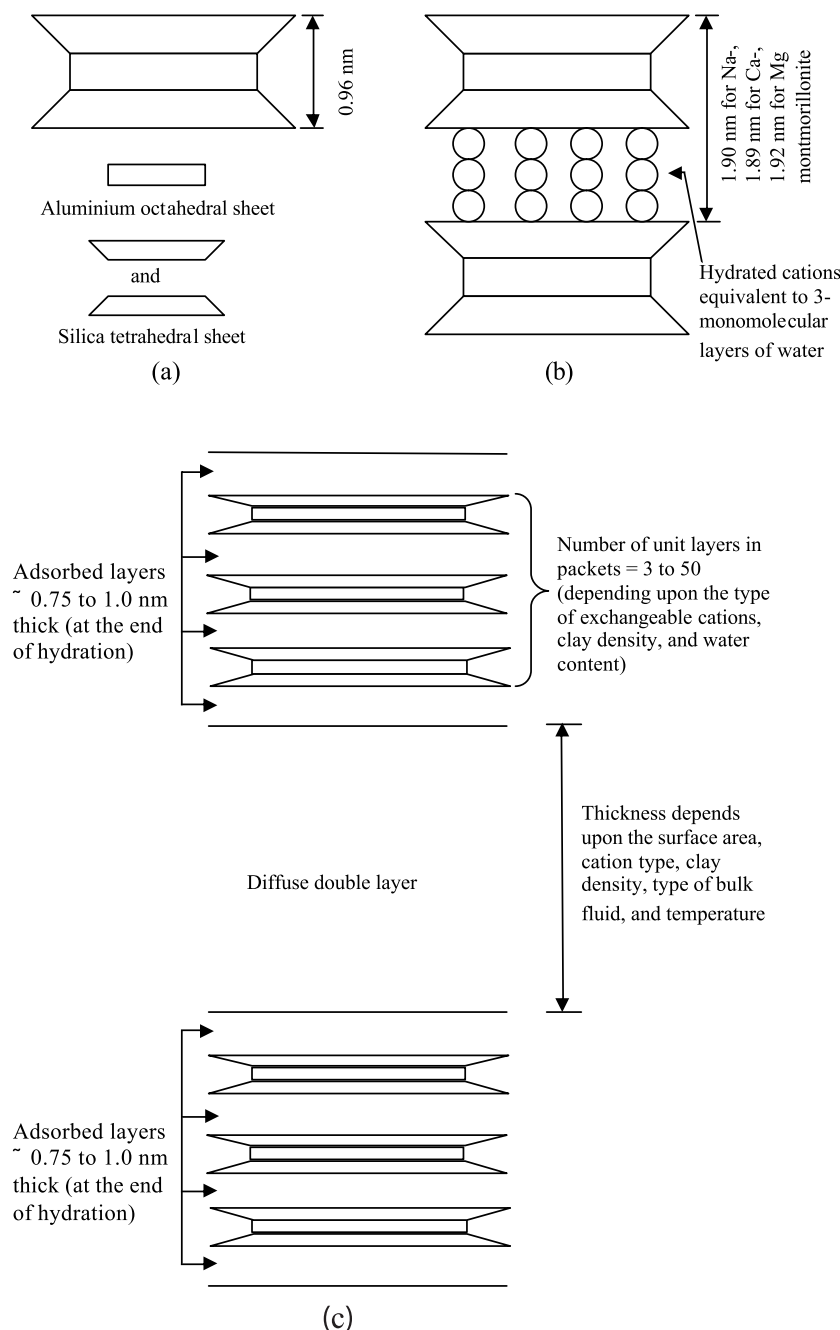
0.96 nm

Aluminium octahedral sheet

and

Silica tetrahedra1 sheet

(a)

1.90 nm for Na-, 1.89 nm for Ca-, 1.92 nm for Mg montmorillonite

Hydrated cations equivalent to 3-monomolecular layers of water

(b)

Adsorbed layers ˜ 0.75 to 1.0 nm thick (at the end of hydration)

Number of unit layers in packets = 3 to 50 (depending upon the type of exchangeable cations, clay density, and water content)

Diffuse double layer

Thickness depends upon the surface area, cation type, clay density, type of bulk fluid, and temperature

Adsorbed layers ˜ 0.75 to 1.0 nm thick (at the end of hydration)

(c)